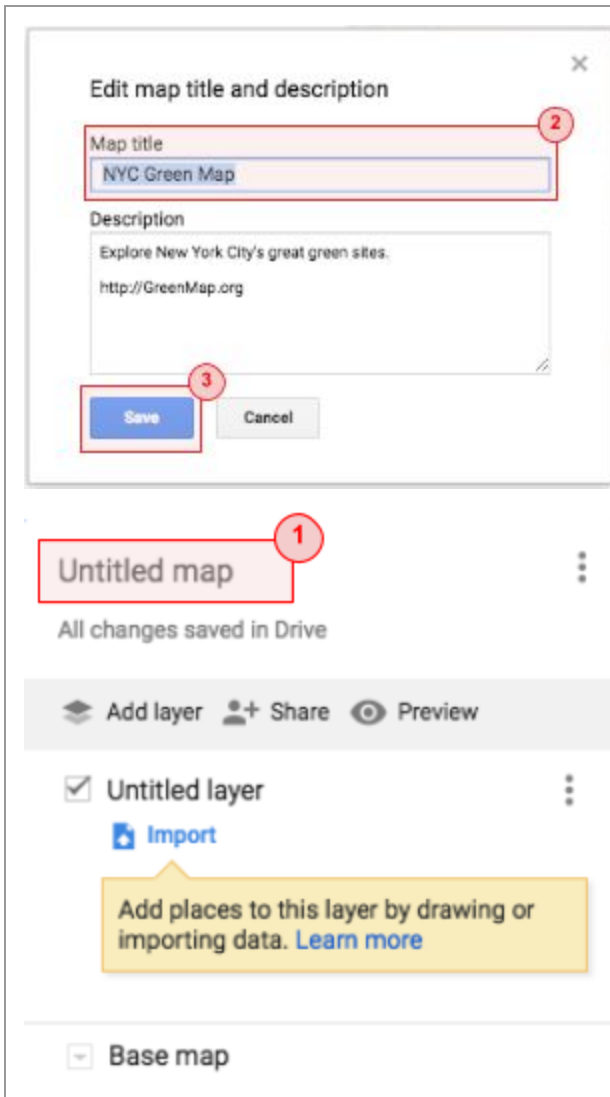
Edit map title and description

×

Map title

2

NYC Green Map

Description

Explore New York City's great green sites.

http://GreenMap.org

3

Save

Cancel

1

Untitled map

All changes saved in Drive

Add layer

Share

Preview

Untitled layer

Import

Add places to this layer by drawing or importing data. Learn more

Base map